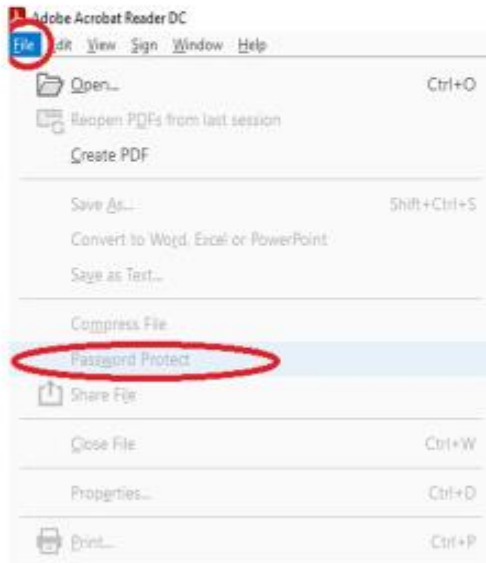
Adobe Acrobat Reader DC
File Edit View Sign Window Help
Open... Ctrl+O
Reopen PDFs from last session
Create PDF
Save As... Shift+Ctrl+S
Convert to Word, Excel or PowerPoint
Save as Text...
Compress File
Password Protect
Share File
Close File Ctrl+W
Properties... Ctrl+D
Print... Ctrl+P